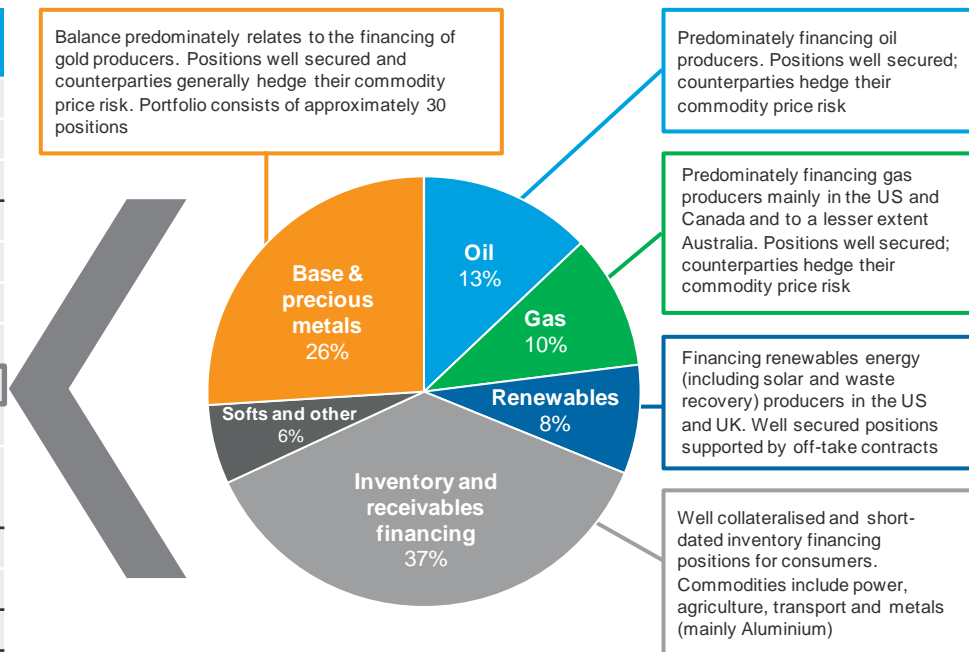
Balance predominately relates to the financing of gold producers. Positions well secured and counterparties generally hedge their commodity price risk. Portfolio consists of approximately 30 positions

Predominately financing oil producers. Positions well secured; counterparties hedge their commodity price risk

Predominately financing gas producers mainly in the US and Canada and to a lesser extent Australia. Positions well secured; counterparties hedge their commodity price risk

Financing renewables energy (including solar and waste recovery) producers in the US and UK. Well secured positions supported by off-take contracts

Well collateralised and short-dated inventory financing positions for consumers. Commodities include power, agriculture, transport and metals (mainly Aluminium)

Oil
13%

Gas
10%

Renewables
8%

Inventory and receivables financing
37%

Softs and other
6%

Base & precious metals
26%